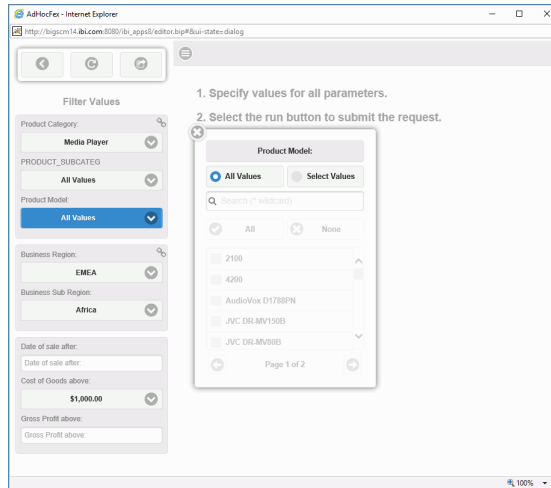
AdHocFex - Internet Explorer

http://bigscm14.ibi.com:8080/ibi_apps8/editor.bip#&ui-state=dialog

Filter Values

Product Category:

Media Player

PRODUCT_SUBCATEG

All Values

Product Model:

All Values

Business Region:

EMEA

Business Sub Region:

Africa

Date of sale after:

Date of sale after:

Cost of Goods above:

$1,000.00

Gross Profit above:

Gross Profit above:

1. Specify values for all parameters.

2. Select the run button to submit the request.

Product Model:

All Values

Select Values

Search (* wildcard)

All

None

2100

4200

AudioVox D1788PN

JVC DR-MV150B

JVC DR-MV80B

Page 1 of 2

100%